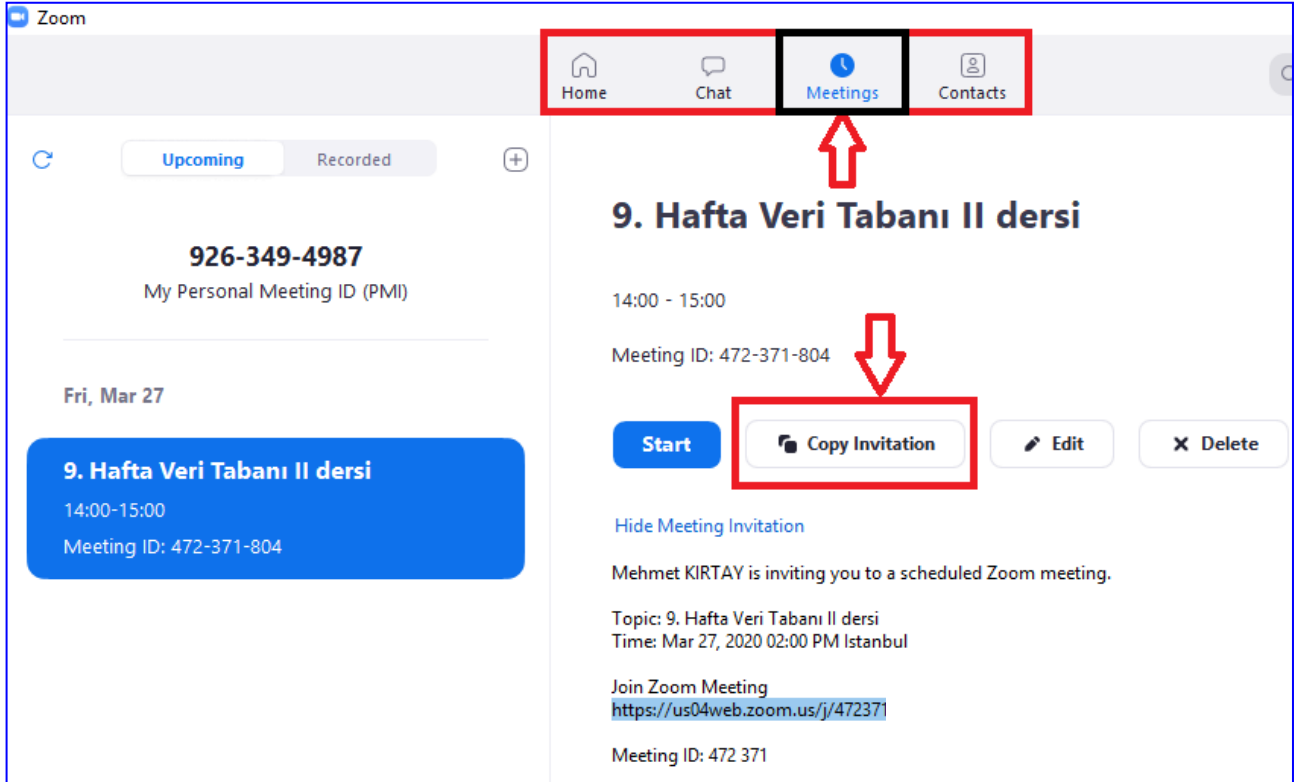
Zoom

Home Chat Meetings Contacts

Upcoming Recorded

926-349-4987
My Personal Meeting ID (PMI)

Fri, Mar 27

9. Hafta Veri Tabanı II dersi
14:00-15:00
Meeting ID: 472-371-804

9. Hafta Veri Tabanı II dersi

14:00 - 15:00

Meeting ID: 472-371-804

Start Copy Invitation Edit Delete

Hide Meeting Invitation

Mehmet KIRTAY is inviting you to a scheduled Zoom meeting.

Topic: 9. Hafta Veri Tabanı II dersi
Time: Mar 27, 2020 02:00 PM Istanbul

Join Zoom Meeting
https://us04web.zoom.us/j/472371

Meeting ID: 472 371